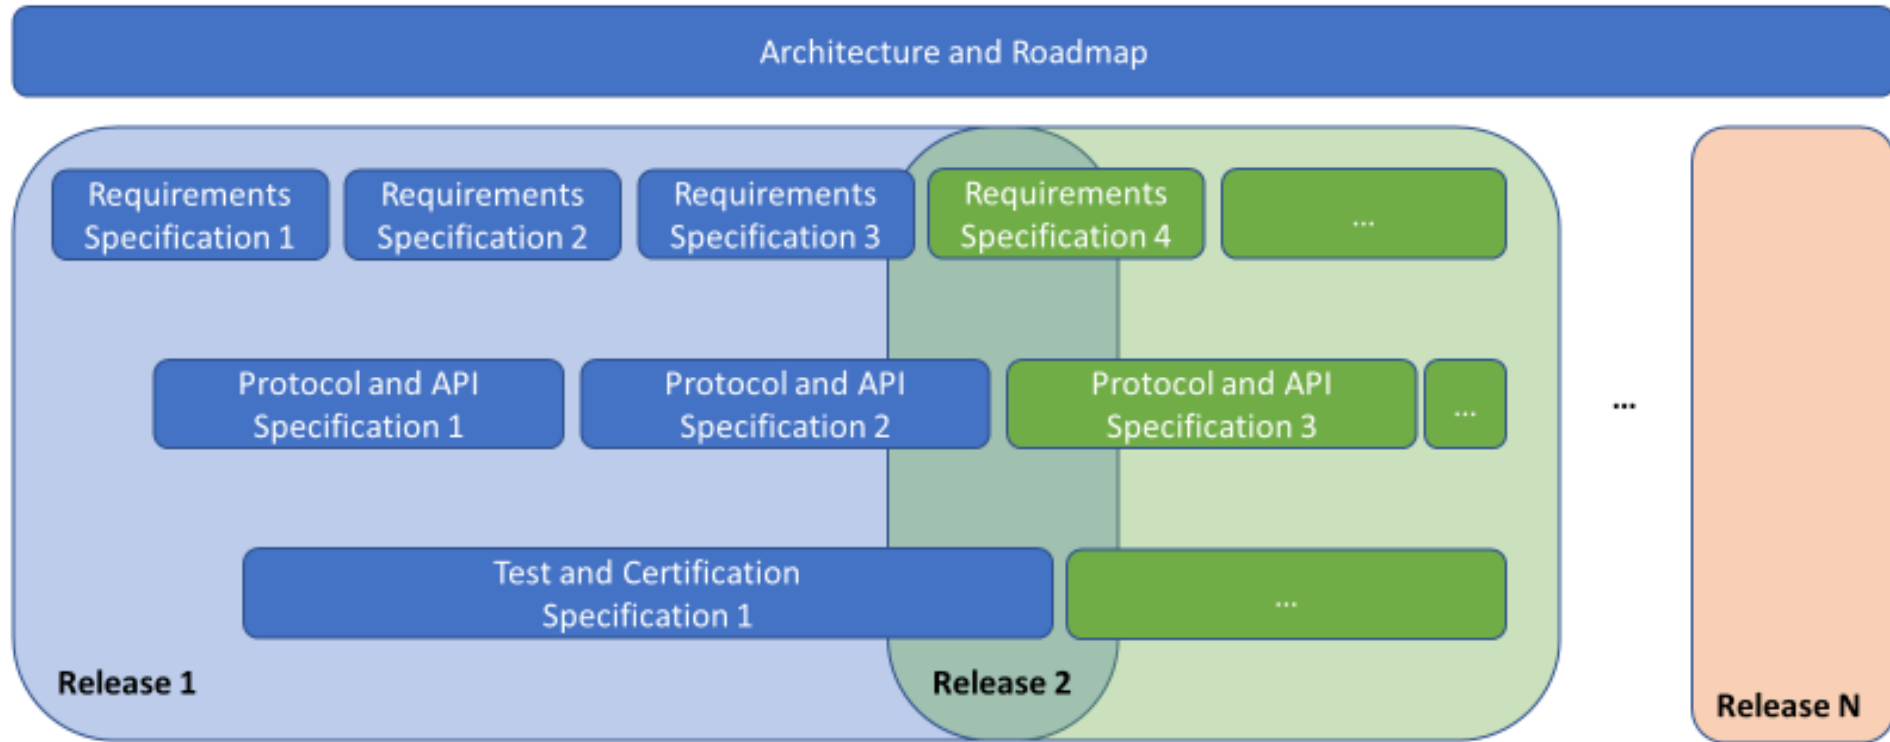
Architecture and Roadmap

Requirements Specification 1

Requirements Specification 2

Requirements Specification 3

Requirements Specification 4

...

Protocol and API Specification 1

Protocol and API Specification 2

Protocol and API Specification 3

...

Test and Certification Specification 1

...

Release 1

Release 2

...

Release N